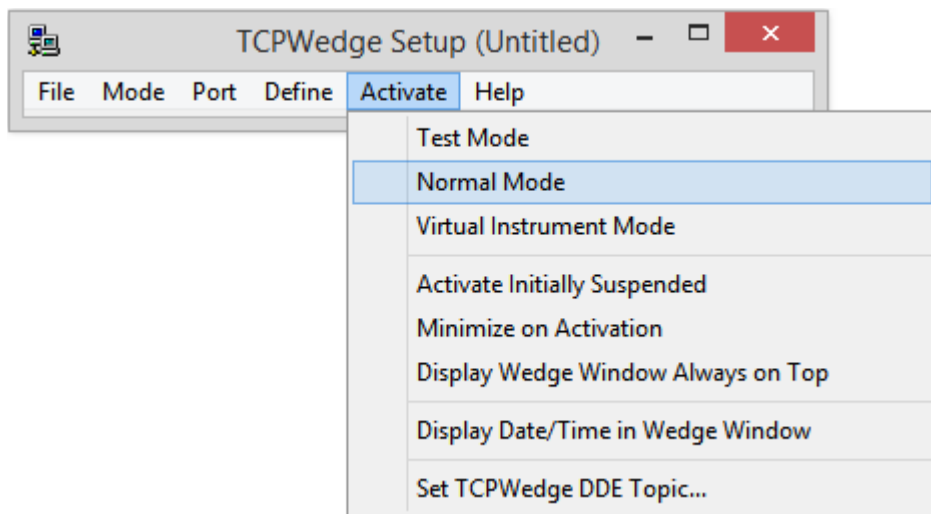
TCPWedge Setup (Untitled)

File Mode Port Define Activate Help

Test Mode
Normal Mode
Virtual Instrument Mode

Activate Initially Suspended
Minimize on Activation
Display Wedge Window Always on Top

Display Date/Time in Wedge Window

Set TCPWedge DDE Topic...